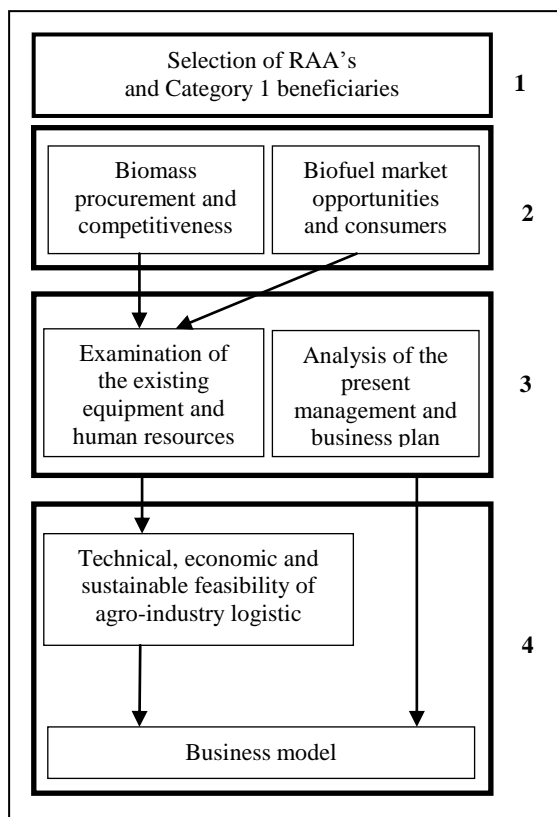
Selection of RAA's and Category 1 beneficiaries

1

Biomass procurement and competitiveness

Biofuel market opportunities and consumers

2

Examination of the existing equipment and human resources

Analysis of the present management and business plan

3

Technical, economic and sustainable feasibility of agro-industry logistic

4

Business model